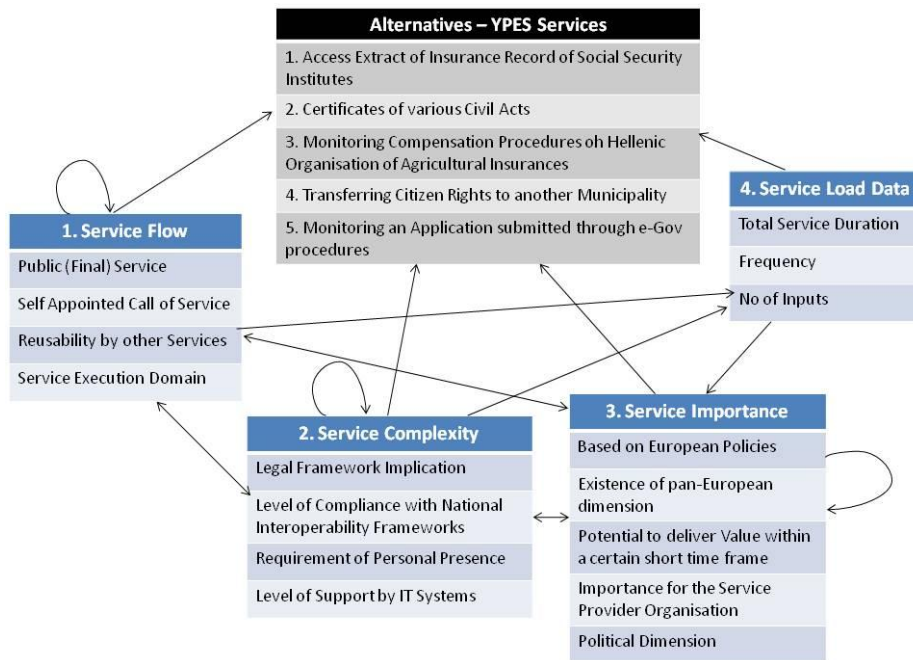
Alternatives – YPES Services
1. Access Extract of Insurance Record of Social Security Institutes
2. Certificates of various Civil Acts
3. Monitoring Compensation Procedures oh Hellenic Organisation of Agricultural Insurances
4. Transferring Citizen Rights to another Municipality
5. Monitoring an Application submitted through e-Gov procedures

4. Service Load Data
Total Service Duration
Frequency
No of Inputs

1. Service Flow
Public (Final) Service
Self Appointed Call of Service
Reusability by other Services
Service Execution Domain

2. Service Complexity
Legal Framework Implication
Level of Compliance with National Interoperability Frameworks
Requirement of Personal Presence
Level of Support by IT Systems

3. Service Importance
Based on European Policies
Existence of pan-European dimension
Potential to deliver Value within a certain short time frame
Importance for the Service Provider Organisation
Political Dimension